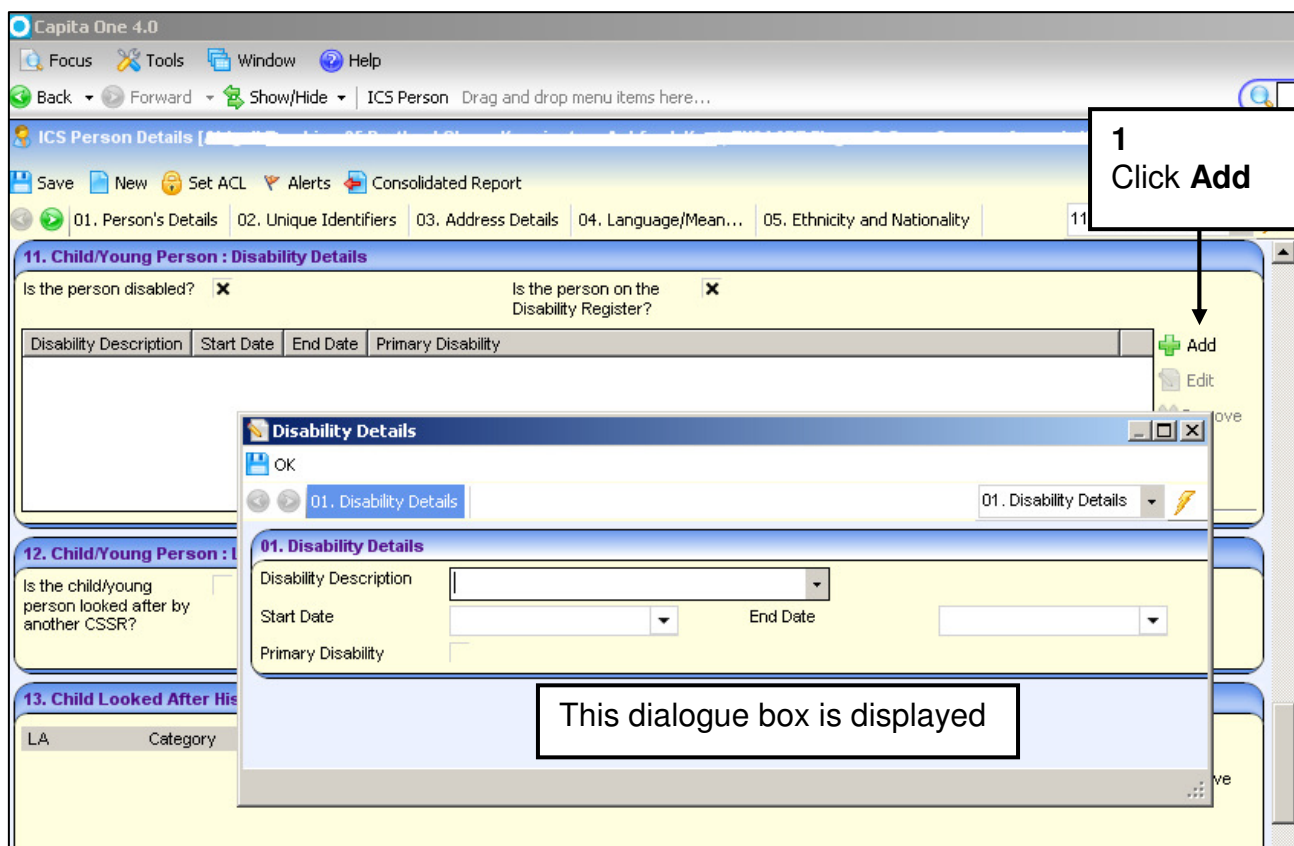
Capita One 4.0

Focus Tools Window Help

Back Forward Show/Hide ICS Person Drag and drop menu items here...

ICS Person Details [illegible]

1
Click **Add**

Save New Set ACL Alerts Consolidated Report

01. Person's Details 02. Unique Identifiers 03. Address Details 04. Language/Mean... 05. Ethnicity and Nationality 11

11. Child/Young Person : Disability Details

Is the person disabled? ✕ Is the person on the Disability Register? ✕

| Disability Description | Start Date | End Date | Primary Disability |
|---|---|---|---|

Add
Edit
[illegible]ove

Disability Details

OK

01. Disability Details 01. Disability Details

01. Disability Details

Disability Description

Start Date End Date

Primary Disability

This dialogue box is displayed

12. Child/Young Person : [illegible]

Is the child/young person looked after by another CSSR?

13. Child Looked After His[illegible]

LA Category

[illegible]ve